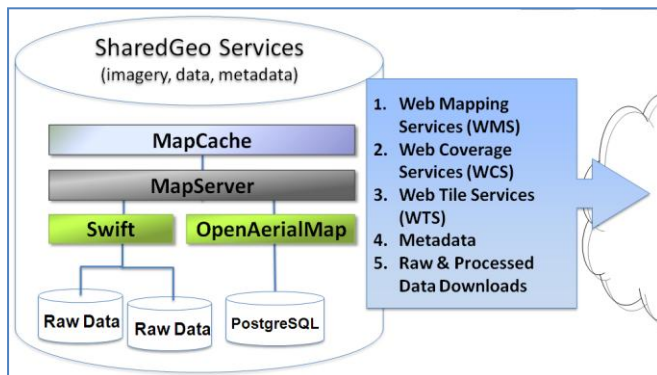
SharedGeo Services
(imagery, data, metadata)

MapCache

MapServer

Swift

OpenAerialMap

Raw Data

Raw Data

PostgreSQL

1. Web Mapping Services (WMS)
2. Web Coverage Services (WCS)
3. Web Tile Services (WTS)
4. Metadata
5. Raw & Processed Data Downloads